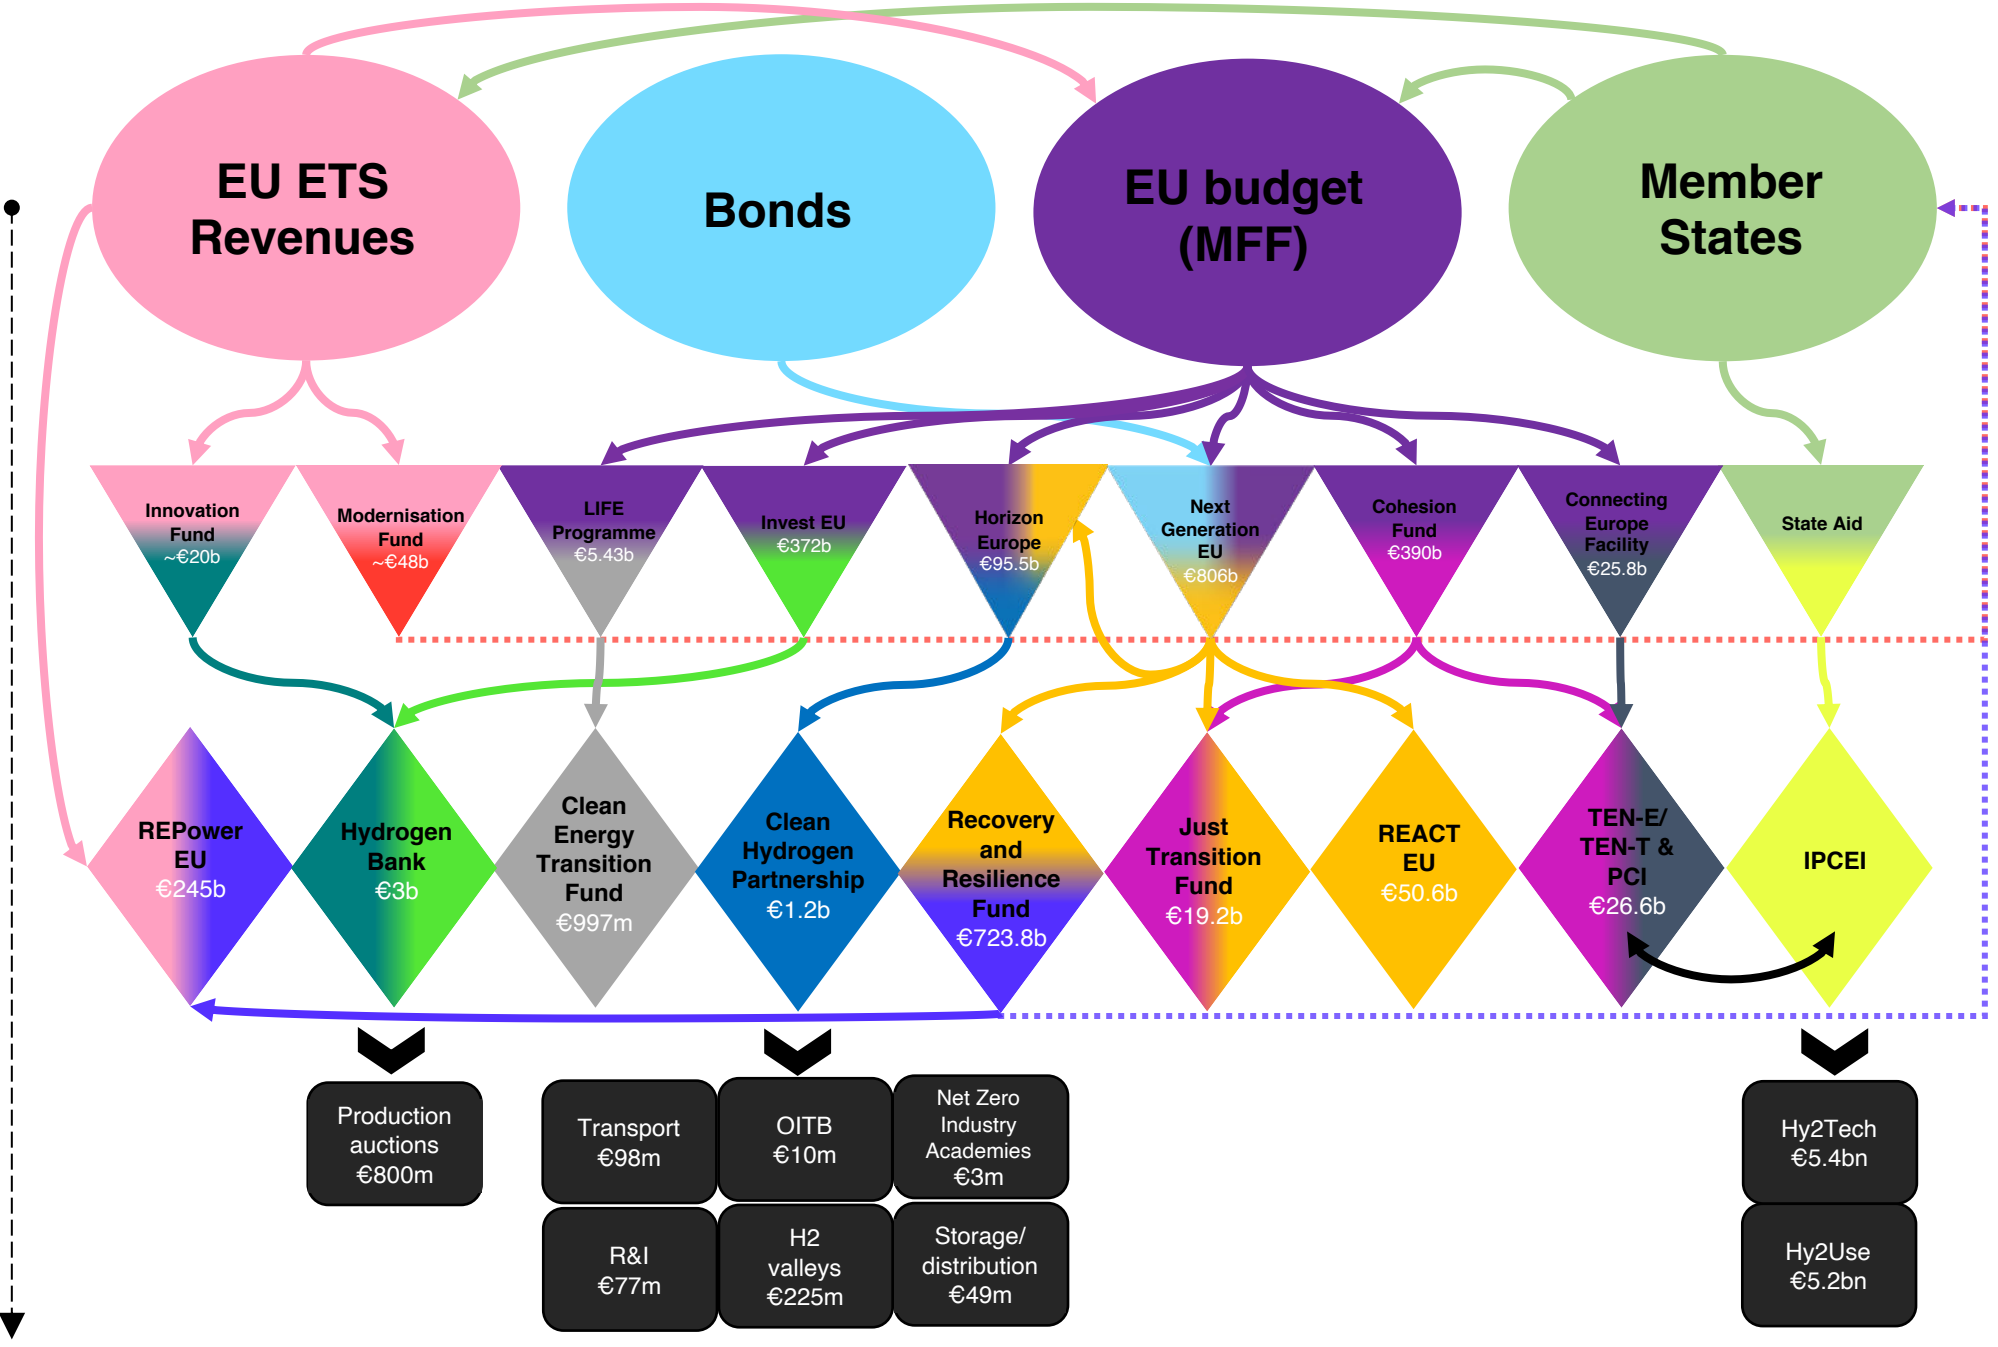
EU ETS Revenues

Bonds

EU budget (MFF)

Member States

Innovation Fund ~€20b

Modernisation Fund ~€48b

LIFE Programme €5.43b

Invest EU €372b

Horizon Europe €95.5b

Next Generation EU €806b

Cohesion Fund €390b

Connecting Europe Facility €25.8b

State Aid

REPower EU €245b

Hydrogen Bank €3b

Clean Energy Transition Fund €997m

Clean Hydrogen Partnership €1.2b

Recovery and Resilience Fund €723.8b

Just Transition Fund €19.2b

REACT EU €50.6b

TEN-E/ TEN-T & PCI €26.6b

IPCEI

Production auctions €800m

Transport €98m

OITB €10m

Net Zero Industry Academies €3m

R&I €77m

H2 valleys €225m

Storage/ distribution €49m

Hy2Tech €5.4bn

Hy2Use €5.2bn